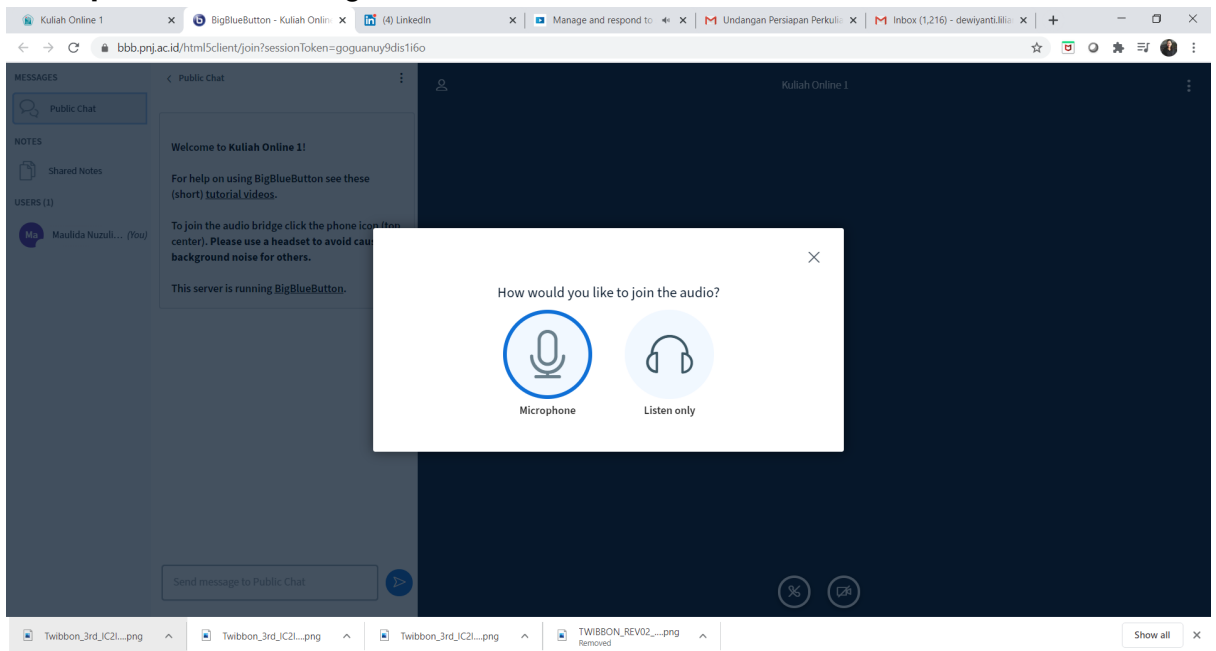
Kuliah Online 1
BigBlueButton - Kuliah Onlin
(4) LinkedIn
Manage and respond to
Undangan Persiapan Perkulia
Inbox (1,216) - dewiyanti.lilia

bbb.pnj.ac.id/html5client/join?sessionToken=goguanuy9dis1i6o

MESSAGES
Public Chat
NOTES
Shared Notes
USERS (1)
Ma Maulida Nuzuli... (You)

Public Chat

Welcome to Kuliah Online 1!

For help on using BigBlueButton see these (short) tutorial videos.

To join the audio bridge click the phone icon (top center). Please use a headset to avoid cau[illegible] background noise for others.

This server is running BigBlueButton.

Send message to Public Chat

Kuliah Online 1

How would you like to join the audio?

Microphone

Listen only

Twibbon_3rd_IC2I....png
Twibbon_3rd_IC2I....png
Twibbon_3rd_IC2I....png
TWIBBON_REV02_....png
Removed

Show all